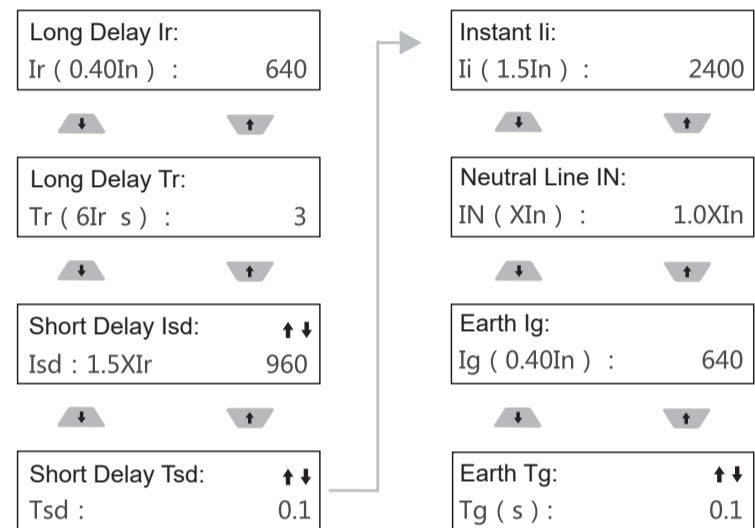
Long Delay Ir:
Ir ( 0.40In ) : 640

↓ ↑

Long Delay Tr:
Tr ( 6Ir s ) : 3

↓ ↑

Short Delay Isd: ↑↓
Isd : 1.5XIr 960

↓ ↑

Short Delay Tsd: ↑↓
Tsd : 0.1

Instant Ii:
Ii ( 1.5In ) : 2400

↓ ↑

Neutral Line IN:
IN ( XIn ) : 1.0XIn

↓ ↑

Earth Ig:
Ig ( 0.40In ) : 640

↓ ↑

Earth Tg: ↑↓
Tg ( s ) : 0.1